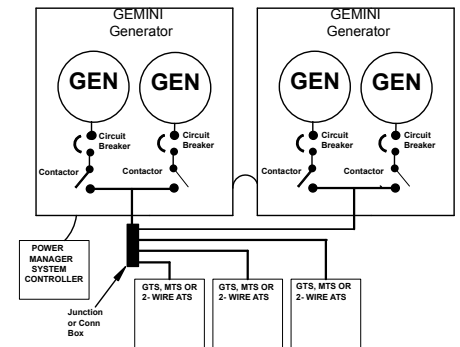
GEMINI Generator

GEN

GEN

Circuit Breaker

Circuit Breaker

Contactor

Contactor

GEMINI Generator

GEN

GEN

Circuit Breaker

Circuit Breaker

Contactor

Contactor

POWER MANAGER SYSTEM CONTROLLER

Junction or Conn Box

GTS, MTS OR 2- WIRE ATS

GTS, MTS OR 2- WIRE ATS

GTS, MTS OR 2- WIRE ATS